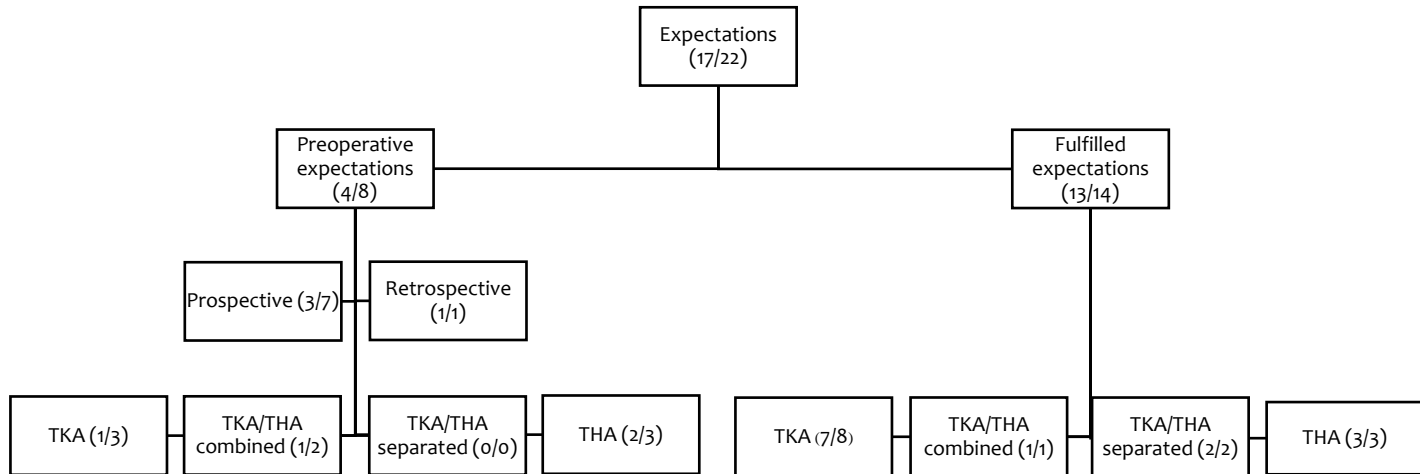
Expectations (17/22)

Preoperative expectations (4/8)

Fulfilled expectations (13/14)

Prospective (3/7)

Retrospective (1/1)

TKA (1/3)

TKA/THA combined (1/2)

TKA/THA separated (0/0)

THA (2/3)

TKA (7/8)

TKA/THA combined (1/1)

TKA/THA separated (2/2)

THA (3/3)